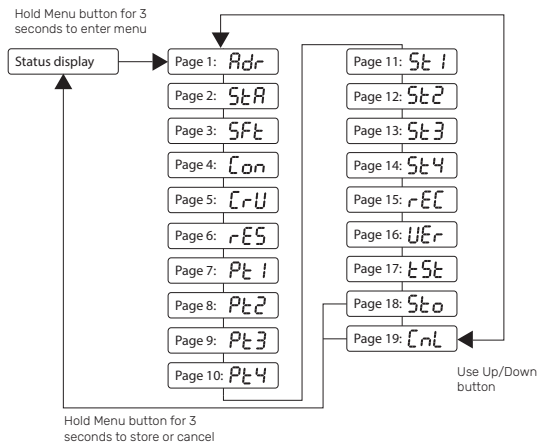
Hold Menu button for 3 seconds to enter menu

Status display

Page 1: Adr

Page 2: StA

Page 3: SFt

Page 4: Con

Page 5: CrU

Page 6: rES

Page 7: Pt1

Page 8: Pt2

Page 9: Pt3

Page 10: Pt4

Page 11: St1

Page 12: St2

Page 13: St3

Page 14: St4

Page 15: rEC

Page 16: UEr

Page 17: tSt

Page 18: Sto

Page 19: CnL

Use Up/Down button

Hold Menu button for 3 seconds to store or cancel